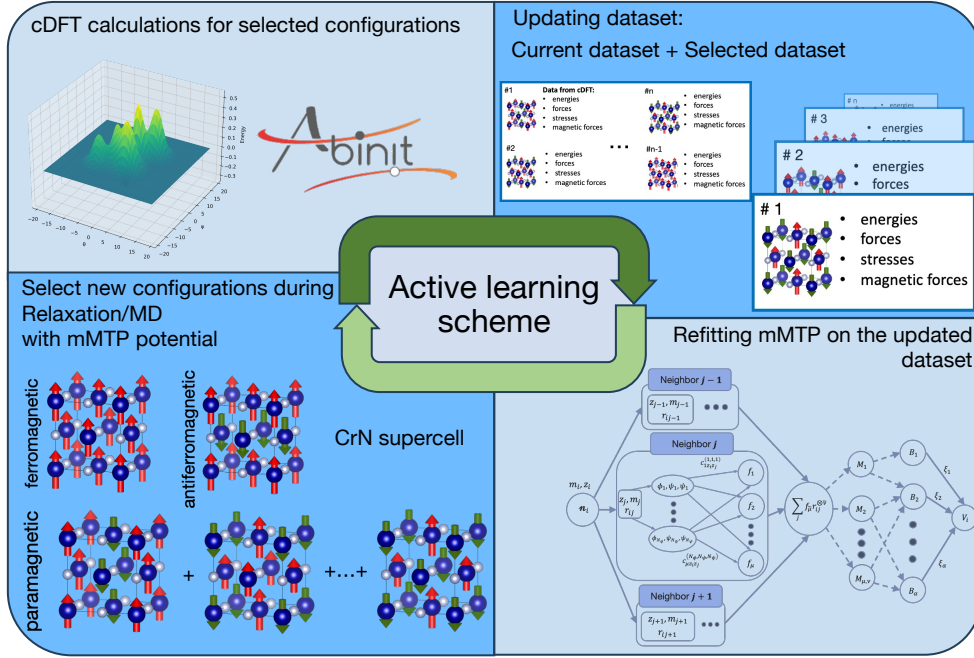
cDFT calculations for selected configurations

Energy

0.5
0.4
0.3
0.2
0.1
0.0
−0.1
−0.2
−0.3

−20 −15 −10 −5 0 5 10 15 20

−20 −15 −10 −5 0 5 10 15 20

Abinit

Updating dataset:
Current dataset + Selected dataset

#1 Data from cDFT:
• energies
• forces
• stresses
• magnetic forces

#n
• energies
• forces
• stresses
• magnetic forces

#2
• energies
• forces
• stresses
• magnetic forces

• • •

#n-1
• energies
• forces
• stresses
• magnetic forces

# n
• energies

# 3
• energies

# 2
• energies
• forces

# 1
• energies
• forces
• stresses
• magnetic forces

Active learning scheme

Select new configurations during Relaxation/MD with mMTP potential

ferromagnetic

antiferromagnetic

CrN supercell

paramagnetic

+

+…+

Refitting mMTP on the updated dataset

Neighbor $j-1$

$z_{j-1}, m_{j-1}$
$r_{ij-1}$

Neighbor $j$

$c^{(1,1,1)}_{z_i z_j}$

$m_i, z_i$

$\boldsymbol{n}_i$

$z_j, m_j$
$r_{ij}$

$\phi_1, \psi_1, \psi_1$

$f_1$

$f_2$

$\phi_{N_\phi}, \psi_{N_\psi}, \psi_{N_\psi}$

$c^{(N_\phi, N_\psi, N_\psi)}_{z_i z_j}$

$f_\mu$

$\sum_j f_\mu r_{ij}^{\otimes \nu}$

$M_1$

$M_2$

$M_{\mu,\nu}$

$B_1$

$B_2$

$B_\alpha$

$\xi_1$

$\xi_2$

$\xi_\alpha$

$V_i$

Neighbor $j+1$

$z_{j+1}, m_{j+1}$
$r_{ij+1}$